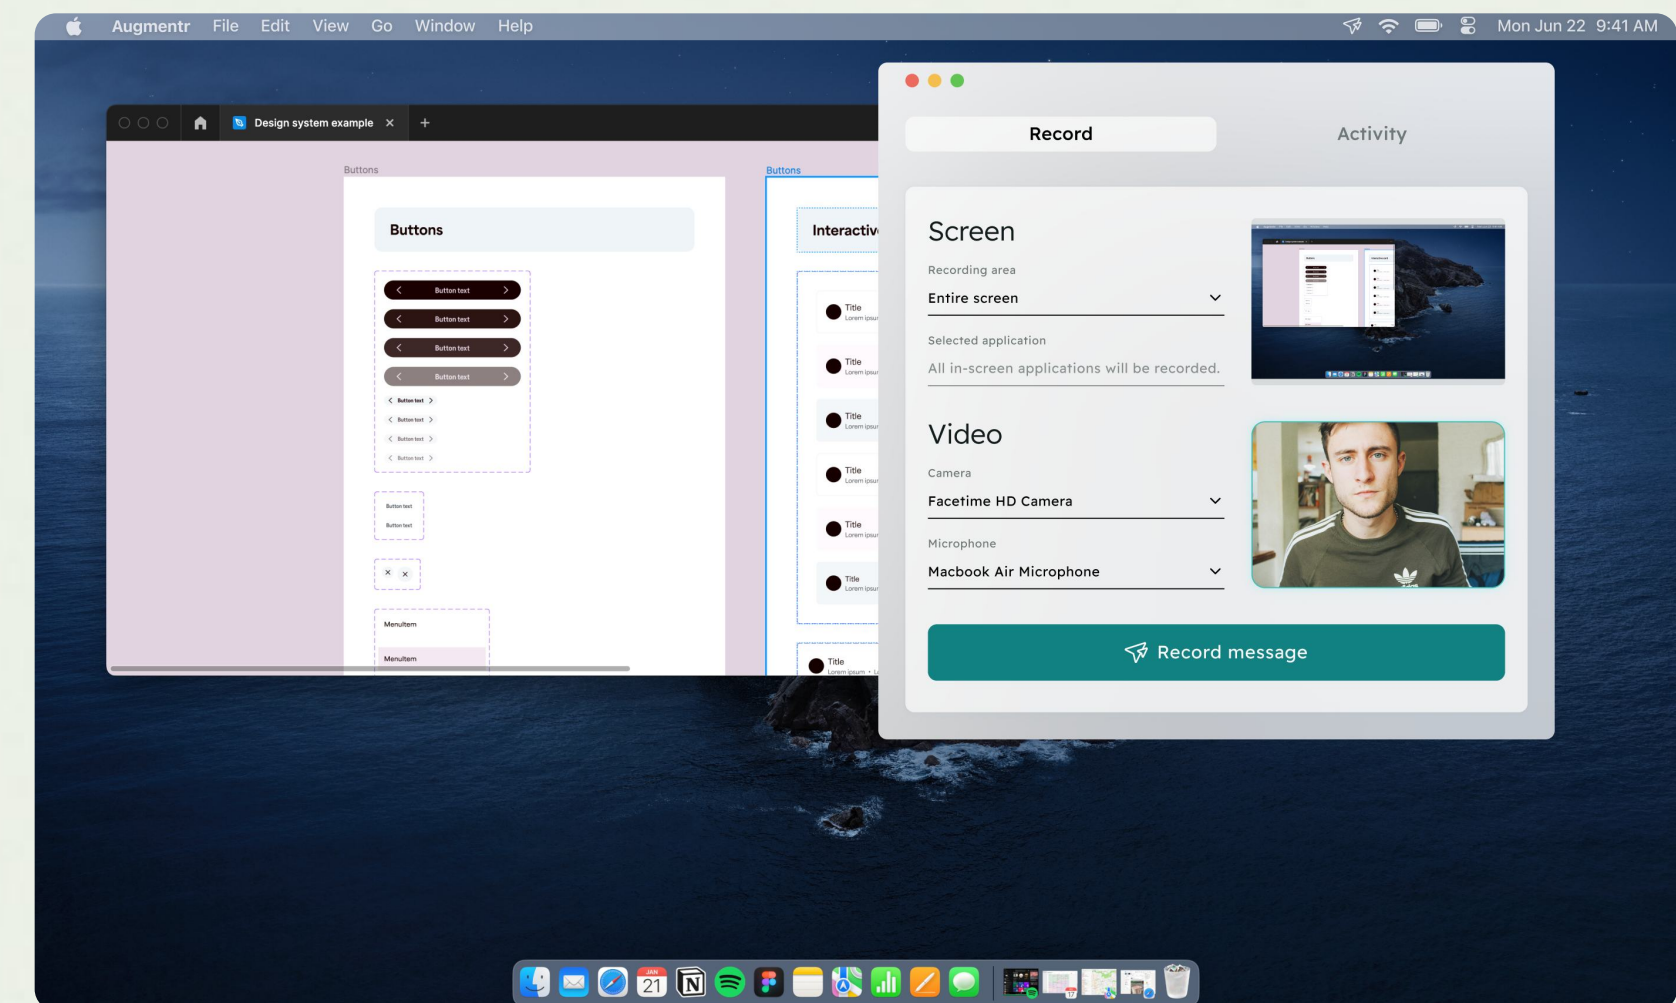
Augmentr File Edit View Go Window Help

Mon Jun 22 9:41 AM

Design system example ×

Buttons

Buttons

Button text
Button text
Button text
Button text
Button text
Button text
Button text
Button text

Button text
Button text

Menultem
Menultem

Buttons

Interactiv

Title
Lorem ipsu
Title
Lorem ipsu
Title
Lorem ipsu
Title
Lorem ipsu
Title
Lorem ipsu
Title
Lorem ipsu
Title
Lorem ipsum

Record

Activity

Screen

Recording area

Entire screen

Selected application

All in-screen applications will be recorded.

Video

Camera

Facetime HD Camera

Microphone

Macbook Air Microphone

Record message

JAN 21